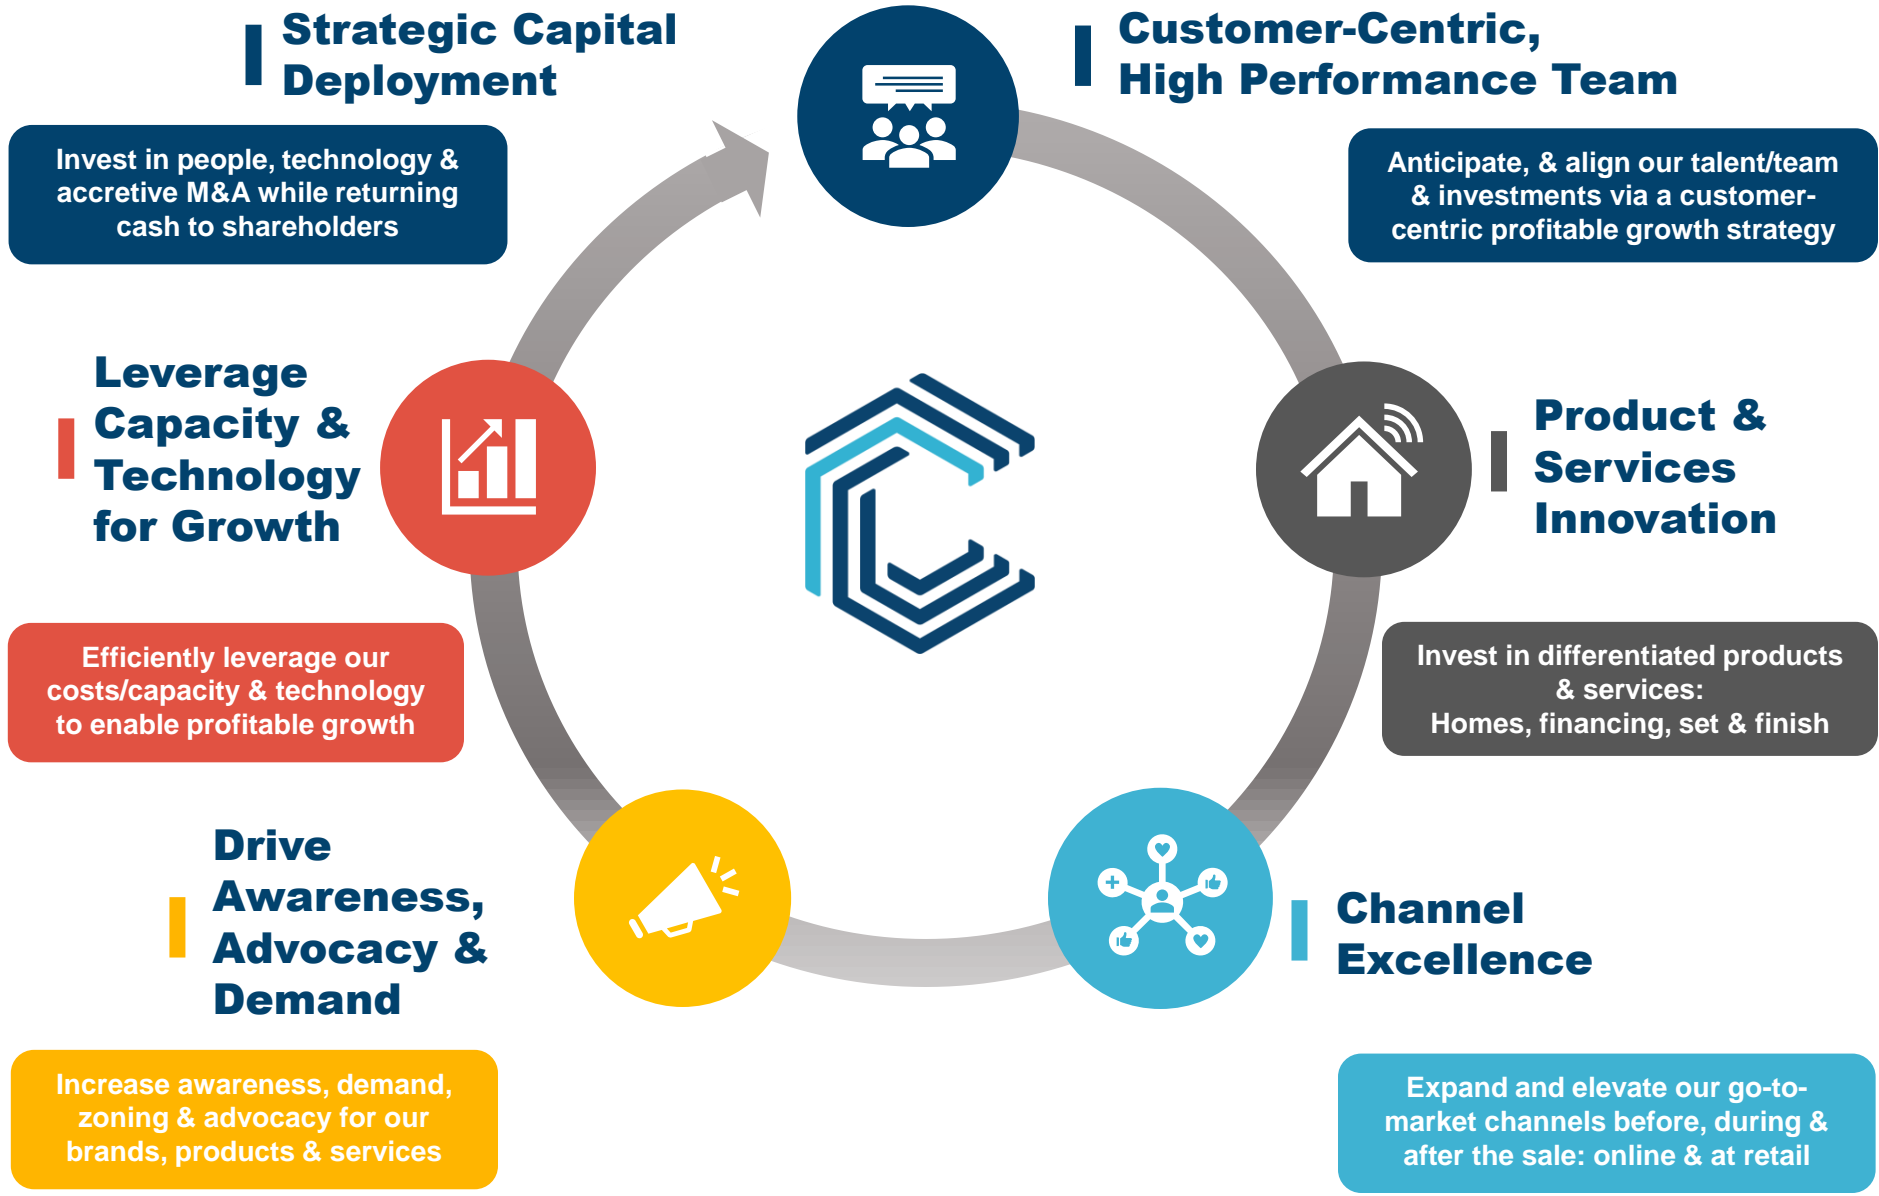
Strategic Capital Deployment

Invest in people, technology & accretive M&A while returning cash to shareholders

Customer-Centric, High Performance Team

Anticipate, & align our talent/team & investments via a customer-centric profitable growth strategy

Leverage Capacity & Technology for Growth

Efficiently leverage our costs/capacity & technology to enable profitable growth

Product & Services Innovation

Invest in differentiated products & services: Homes, financing, set & finish

Drive Awareness, Advocacy & Demand

Increase awareness, demand, zoning & advocacy for our brands, products & services

Channel Excellence

Expand and elevate our go-to-market channels before, during & after the sale: online & at retail